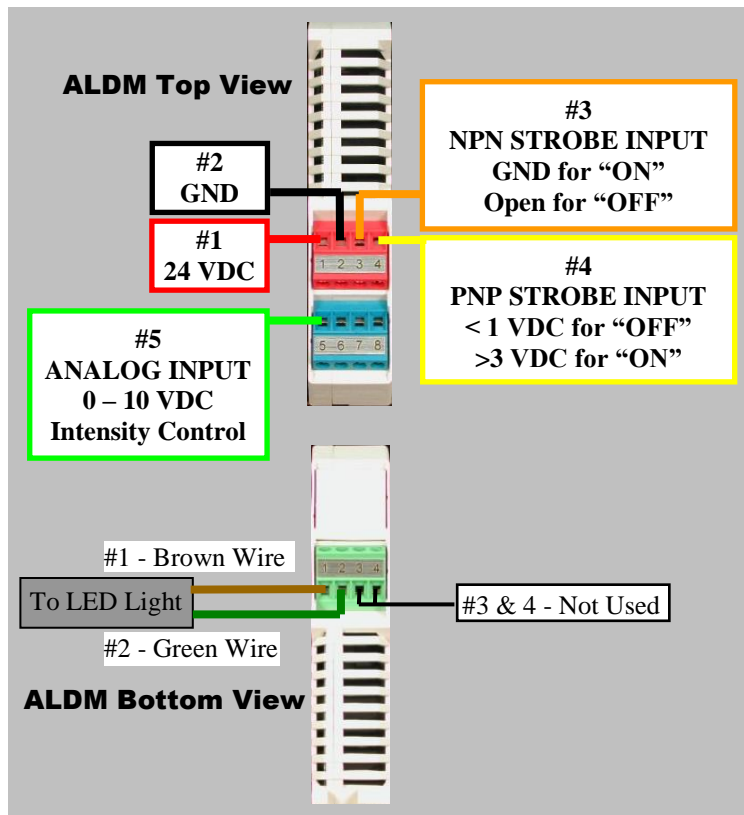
ALDM Top View

#2
GND

#1
24 VDC

#3
NPN STROBE INPUT
GND for “ON”
Open for “OFF”

1 2 3 4

#4
PNP STROBE INPUT
< 1 VDC for “OFF”
>3 VDC for “ON”

#5
ANALOG INPUT
0 – 10 VDC
Intensity Control

5 6 7 8

#1 - Brown Wire

To LED Light

1 2 3 4

#3 & 4 - Not Used

#2 - Green Wire

ALDM Bottom View